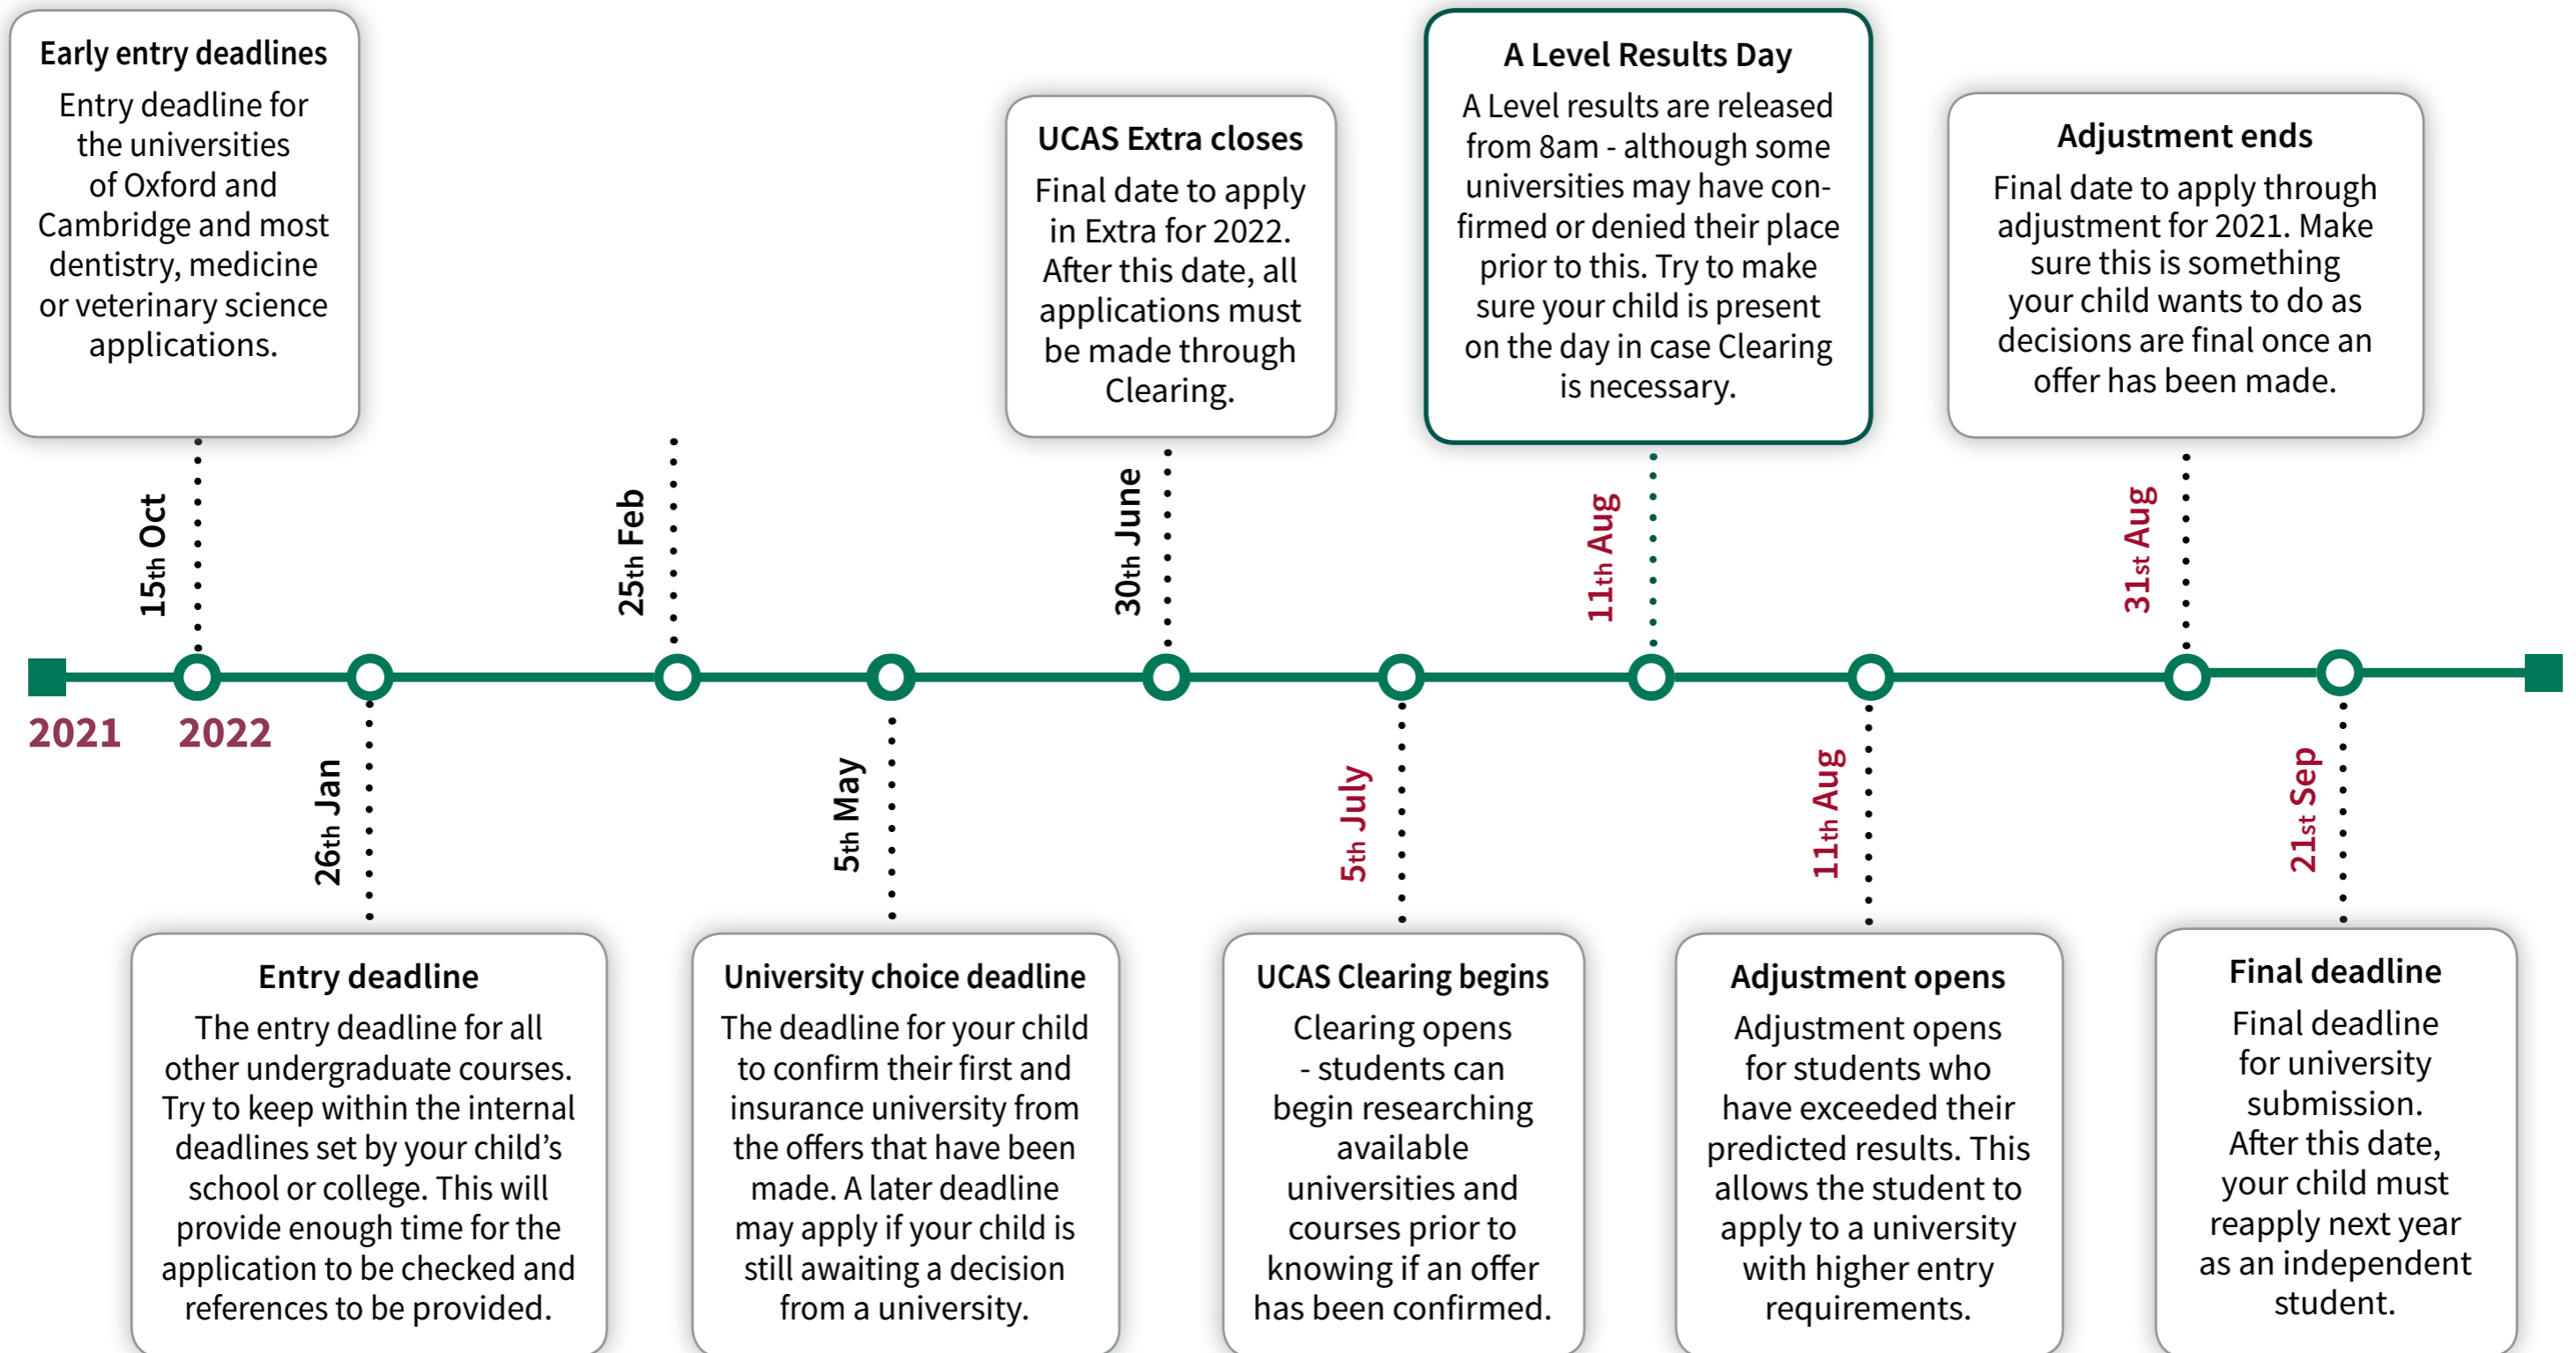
Early entry deadlines
Entry deadline for the universities of Oxford and Cambridge and most dentistry, medicine or veterinary science applications.

UCAS Extra closes
Final date to apply in Extra for 2022. After this date, all applications must be made through Clearing.

A Level Results Day
A Level results are released from 8am - although some universities may have confirmed or denied their place prior to this. Try to make sure your child is present on the day in case Clearing is necessary.

Adjustment ends
Final date to apply through adjustment for 2021. Make sure this is something your child wants to do as decisions are final once an offer has been made.

15th Oct

25th Feb

30th June

11th Aug

31st Aug

2021

2022

26th Jan

5th May

5th July

11th Aug

21st Sep

Entry deadline
The entry deadline for all other undergraduate courses. Try to keep within the internal deadlines set by your child's school or college. This will provide enough time for the application to be checked and references to be provided.

University choice deadline
The deadline for your child to confirm their first and insurance university from the offers that have been made. A later deadline may apply if your child is still awaiting a decision from a university.

UCAS Clearing begins
Clearing opens - students can begin researching available universities and courses prior to knowing if an offer has been confirmed.

Adjustment opens
Adjustment opens for students who have exceeded their predicted results. This allows the student to apply to a university with higher entry requirements.

Final deadline
Final deadline for university submission. After this date, your child must reapply next year as an independent student.